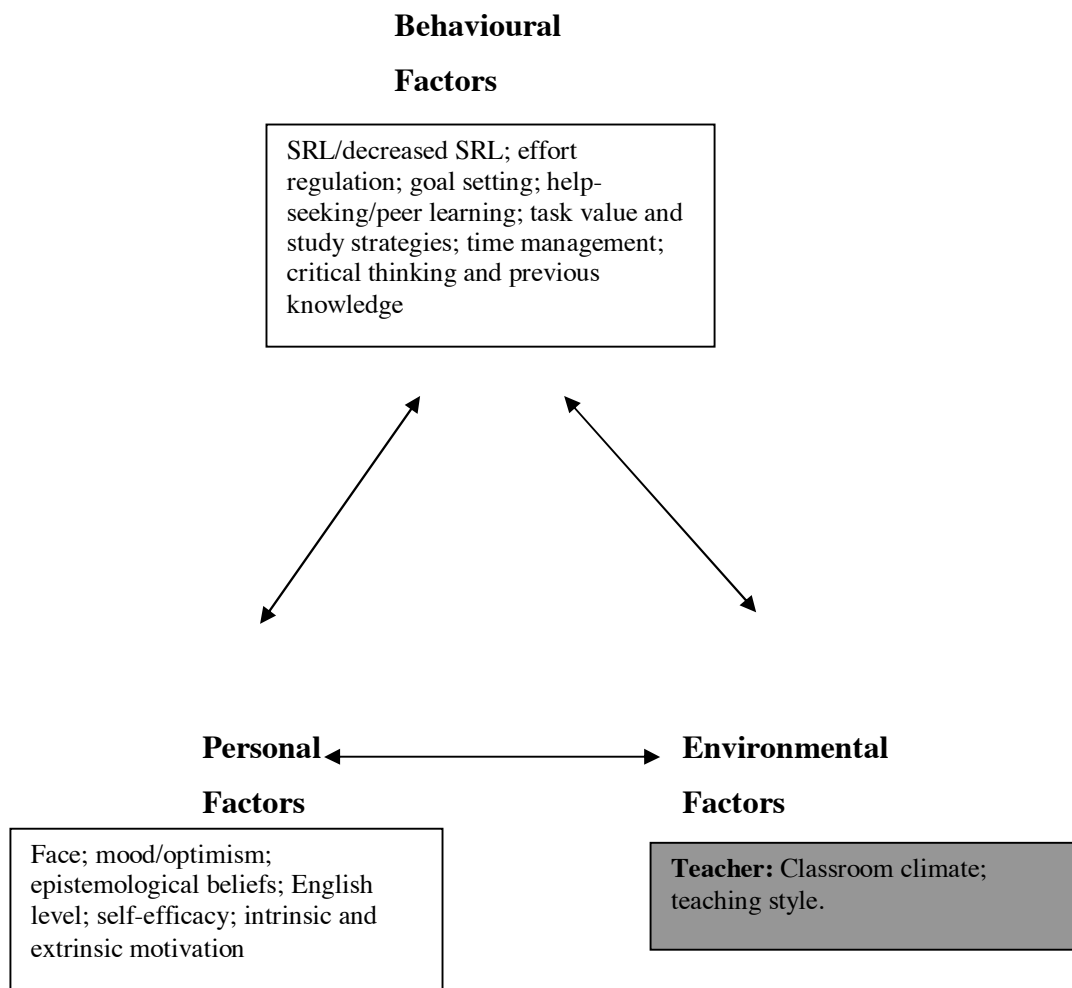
**Behavioural Factors**

SRL/decreased SRL; effort regulation; goal setting; help-seeking/peer learning; task value and study strategies; time management; critical thinking and previous knowledge

**Personal Factors**

**Environmental Factors**

Face; mood/optimism; epistemological beliefs; English level; self-efficacy; intrinsic and extrinsic motivation

**Teacher:** Classroom climate; teaching style.